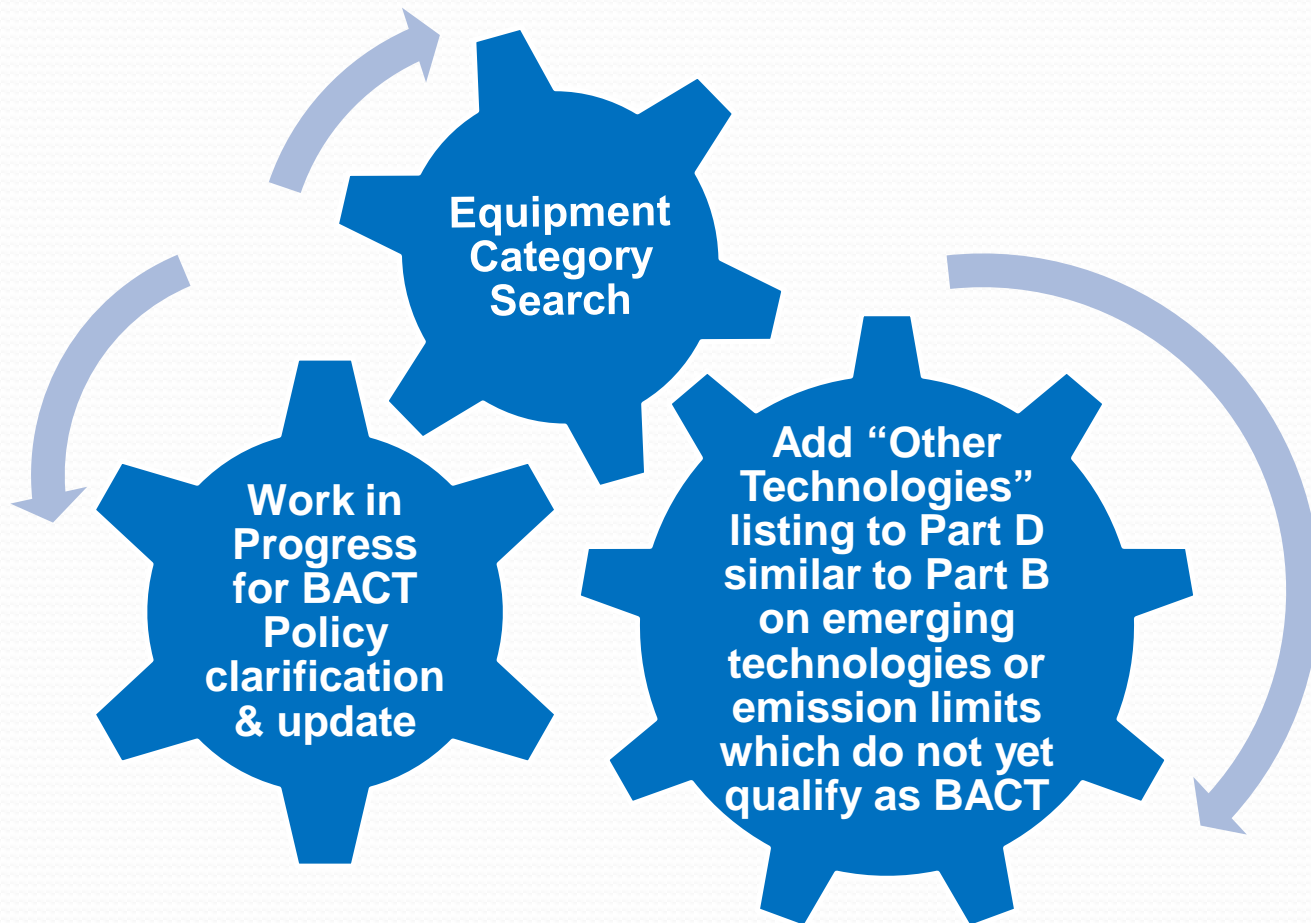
Equipment Category Search

Add “Other Technologies” listing to Part D similar to Part B on emerging technologies or emission limits which do not yet qualify as BACT

Work in Progress for BACT Policy clarification & update